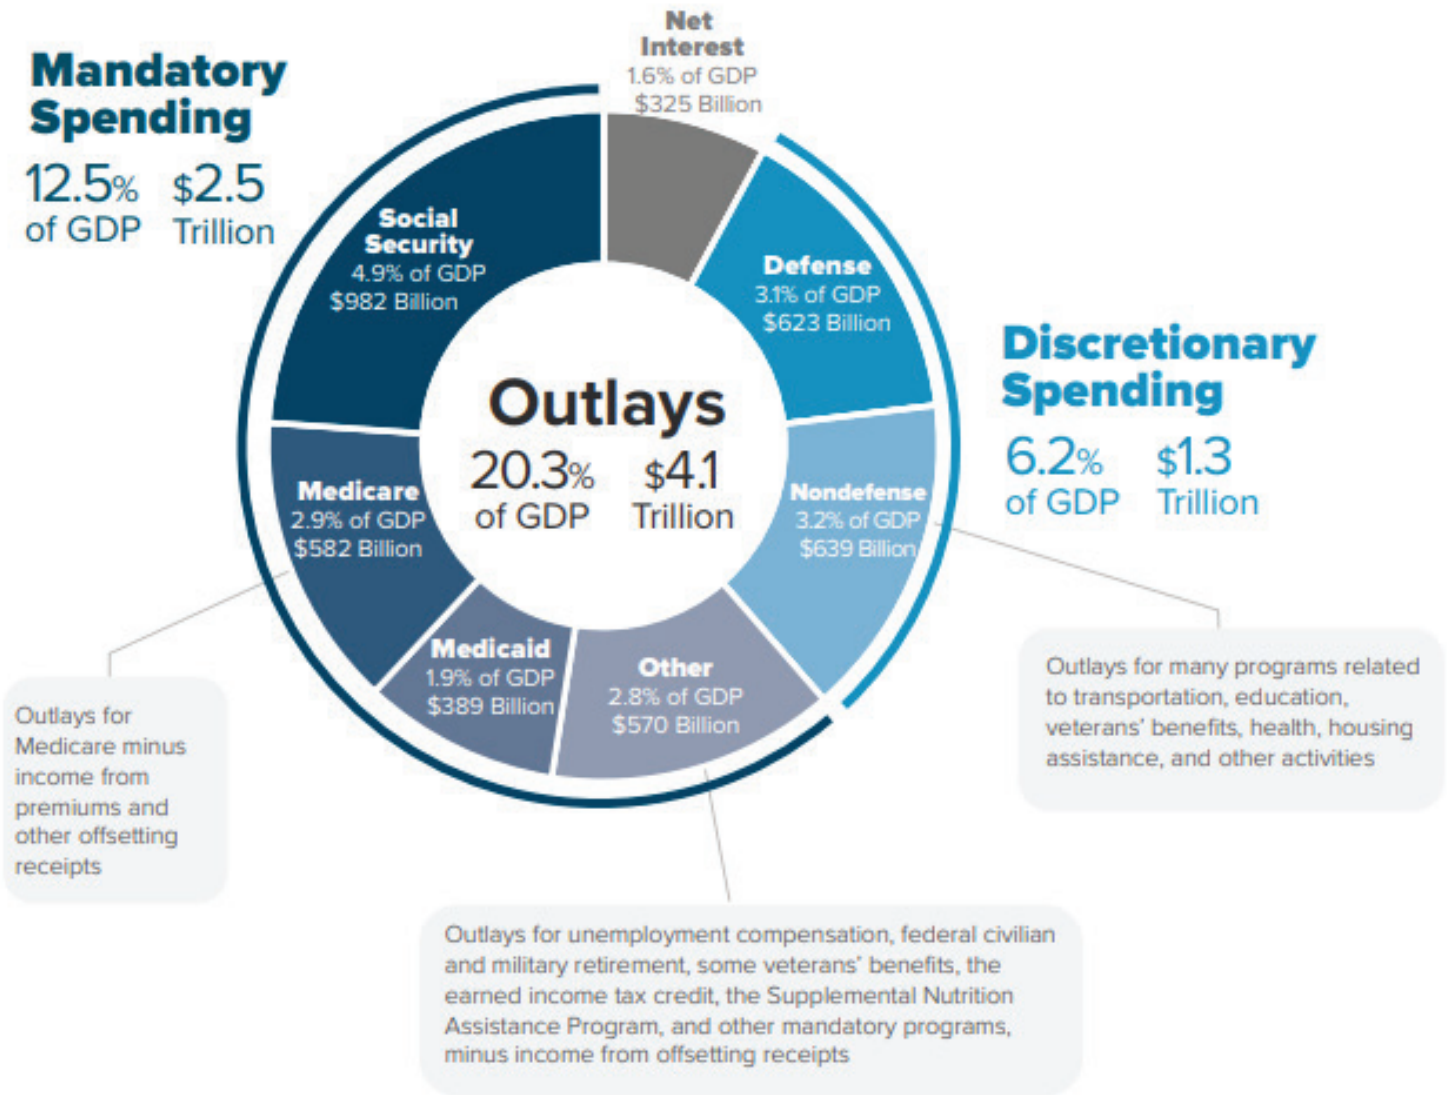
Mandatory Spending
12.5% of GDP
$2.5 Trillion

Net Interest
1.6% of GDP
$325 Billion

Social Security
4.9% of GDP
$982 Billion

Defense
3.1% of GDP
$623 Billion

Discretionary Spending
6.2% of GDP
$1.3 Trillion

Outlays
20.3% of GDP
$4.1 Trillion

Medicare
2.9% of GDP
$582 Billion

Nondefense
3.2% of GDP
$639 Billion

Medicaid
1.9% of GDP
$389 Billion

Other
2.8% of GDP
$570 Billion

Outlays for many programs related to transportation, education, veterans' benefits, health, housing assistance, and other activities

Outlays for Medicare minus income from premiums and other offsetting receipts

Outlays for unemployment compensation, federal civilian and military retirement, some veterans' benefits, the earned income tax credit, the Supplemental Nutrition Assistance Program, and other mandatory programs, minus income from offsetting receipts